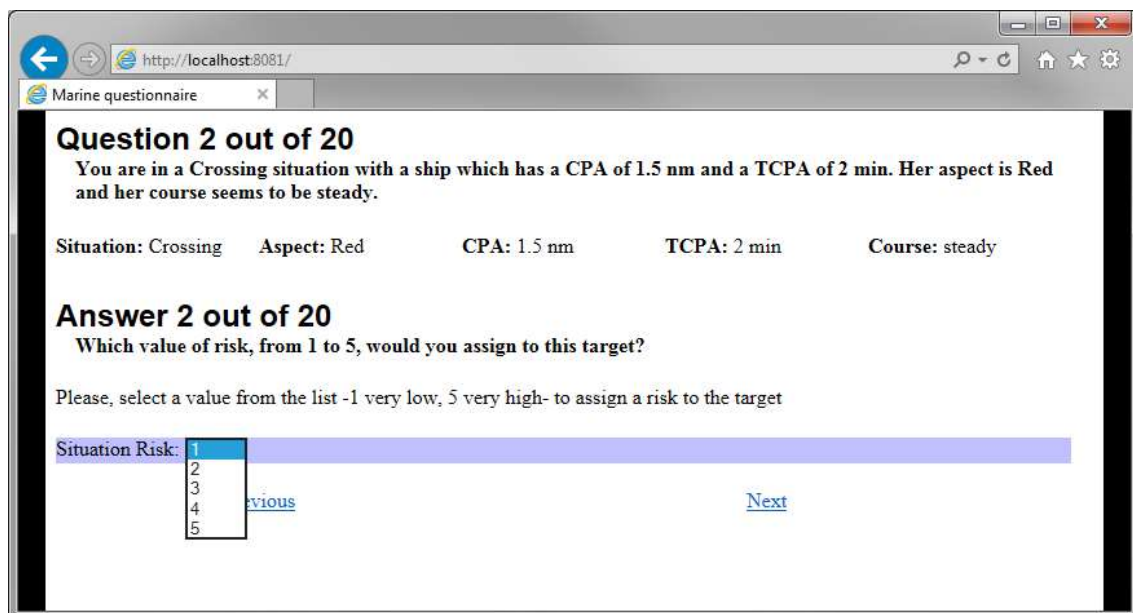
http://localhost:8081/

Marine questionnaire

Question 2 out of 20

You are in a Crossing situation with a ship which has a CPA of 1.5 nm and a TCPA of 2 min. Her aspect is Red and her course seems to be steady.

Situation: Crossing Aspect: Red CPA: 1.5 nm TCPA: 2 min Course: steady

Answer 2 out of 20

Which value of risk, from 1 to 5, would you assign to this target?

Please, select a value from the list -1 very low, 5 very high- to assign a risk to the target

Situation Risk: 1
2
3
4
5

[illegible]vious Next